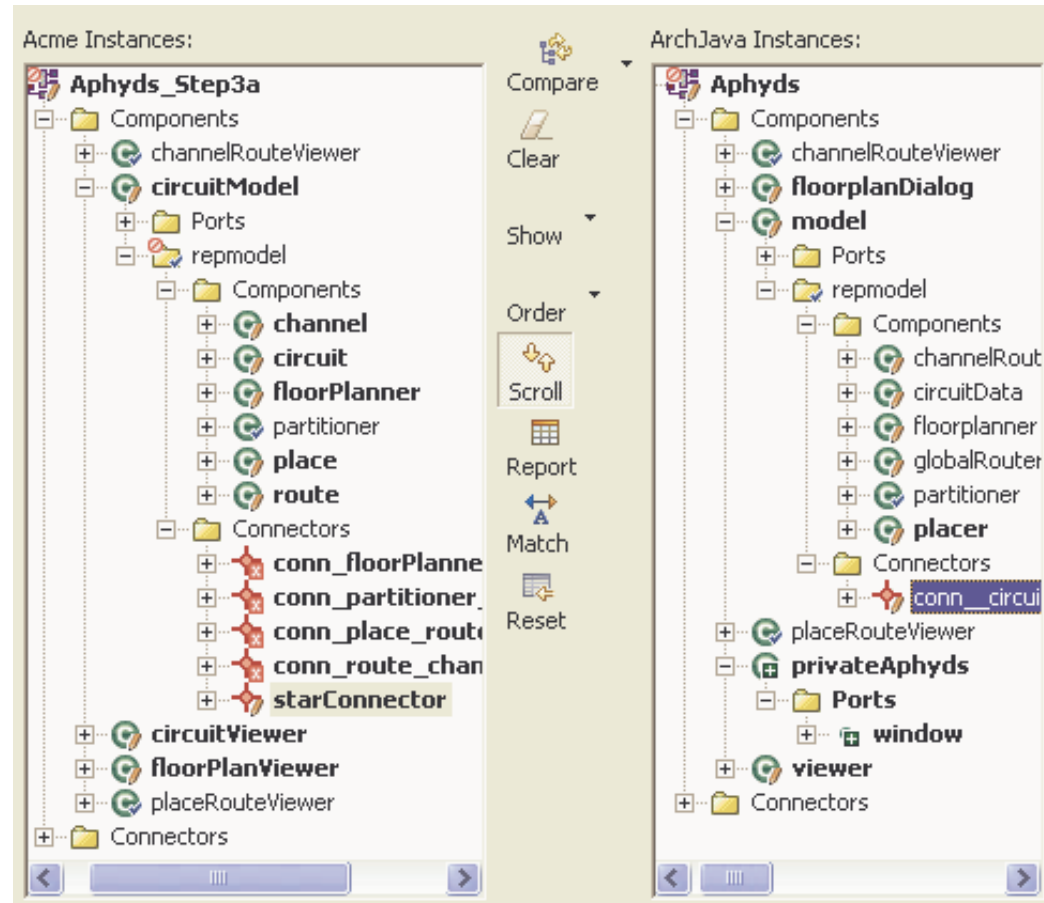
Acme Instances:

Aphyds_Step3a
Components
channelRouteViewer
circuitModel
Ports
repmodel
Components
channel
circuit
floorPlanner
partitioner
place
route
Connectors
conn_floorPlanne
conn_partitioner_
conn_place_route
conn_route_chan
starConnector
circuitViewer
floorPlanViewer
placeRouteViewer
Connectors

Compare
Clear
Show
Order
Scroll
Report
Match
Reset

ArchJava Instances:

Aphyds
Components
channelRouteViewer
floorplanDialog
model
Ports
repmodel
Components
channelRout
circuitData
floorplanner
globalRouter
partitioner
placer
Connectors
conn__circui
placeRouteViewer
privateAphyds
Ports
window
viewer
Connectors